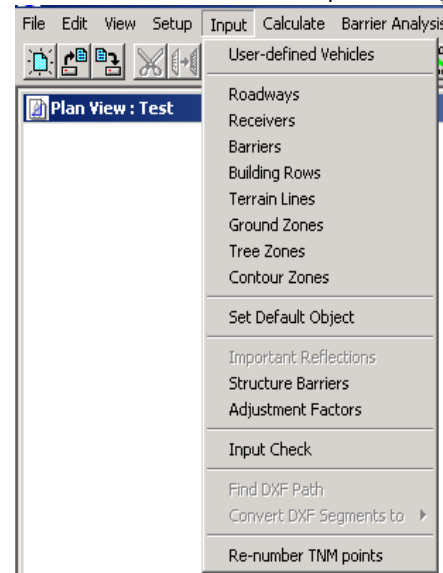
File Edit View Setup Input Calculate Barrier Analysis

Plan View : Test

User-defined Vehicles

Roadways
Receivers
Barriers
Building Rows
Terrain Lines
Ground Zones
Tree Zones
Contour Zones

Set Default Object

Important Reflections
Structure Barriers
Adjustment Factors

Input Check

Find DXF Path
Convert DXF Segments to

Re-number TNM points